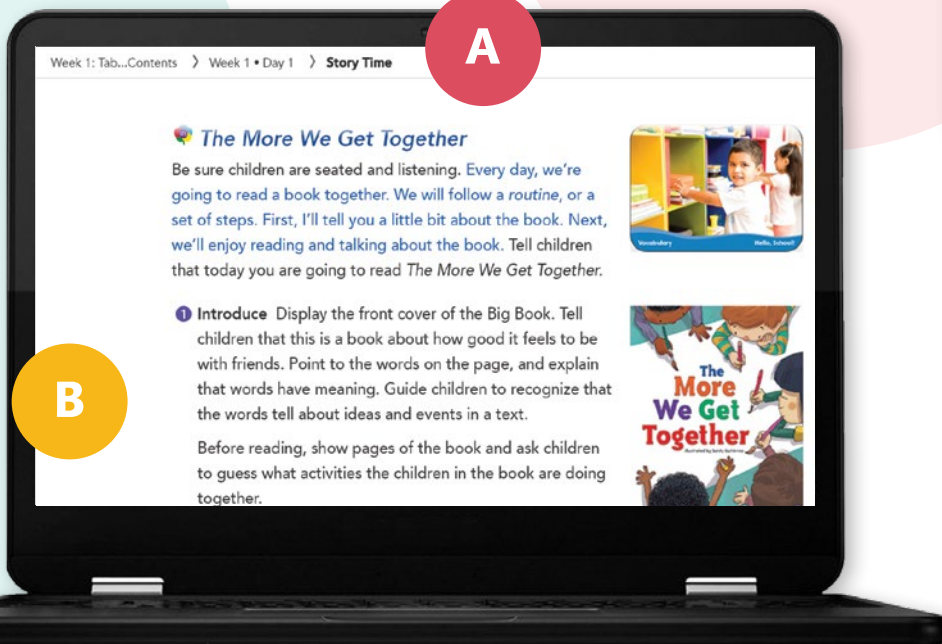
Week 1: Tab...Contents 〉 Week 1 • Day 1 〉 Story Time

A

The More We Get Together

Be sure children are seated and listening. Every day, we're going to read a book together. We will follow a *routine*, or a set of steps. First, I'll tell you a little bit about the book. Next, we'll enjoy reading and talking about the book. Tell children that today you are going to read *The More We Get Together*.

Vocabulary Hello, School!

1 Introduce Display the front cover of the Big Book. Tell children that this is a book about how good it feels to be with friends. Point to the words on the page, and explain that words have meaning. Guide children to recognize that the words tell about ideas and events in a text.

B

Before reading, show pages of the book and ask children to guess what activities the children in the book are doing together.

The More We Get Together

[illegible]